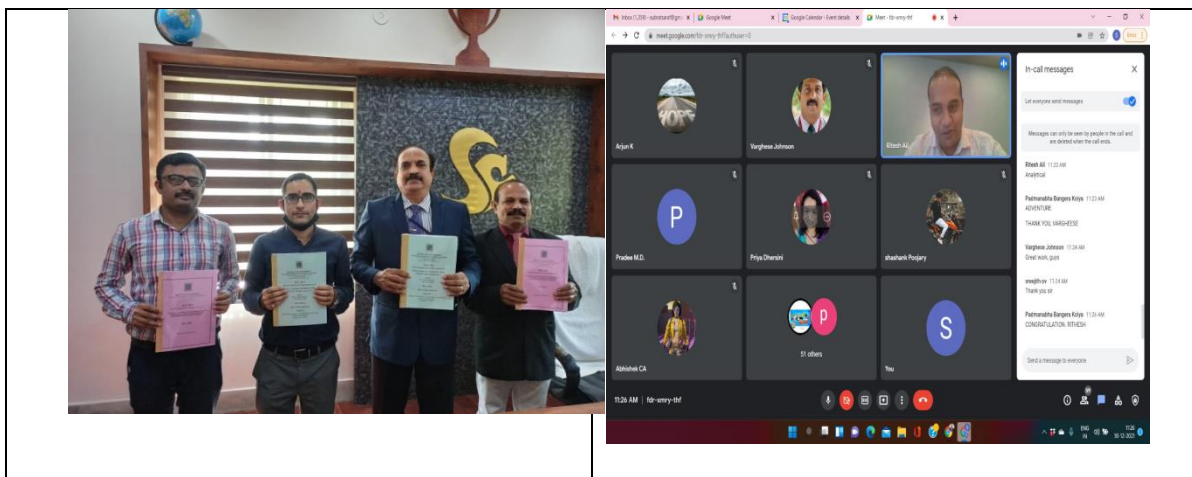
Inbox (1,208) - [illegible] | Google Meet | Google Calendar - Event details | Meet - fdr-smry-thf

meet.google.com/fdr-smry-thf?authuser=0

HOPE

Arjun K

Varghese Johnson

Ritesh Ail

In-call messages

Let everyone send messages

Messages can only be seen by people in the call and are deleted when the call ends.

Ritesh Ail 11:22 AM
Analytical

Padmanabha Bangera Koiya 11:23 AM
ADVENTURE

THANK YOU, VARGHESE

Varghese Johnson 11:24 AM
Great work, guys

sreejith-sv 11:24 AM
Thank you sir

Padmanabha Bangera Koiya 11:26 AM
CONGRATULATION.. RITHESH

P

Pradee M.D.

Priya Dhersini

shashank Poojary

Abhishek CA

P

51 others

S

You

Send a message to everyone

11:26 AM | fdr-smry-thf

ENG IN 11:26 30-12-2021